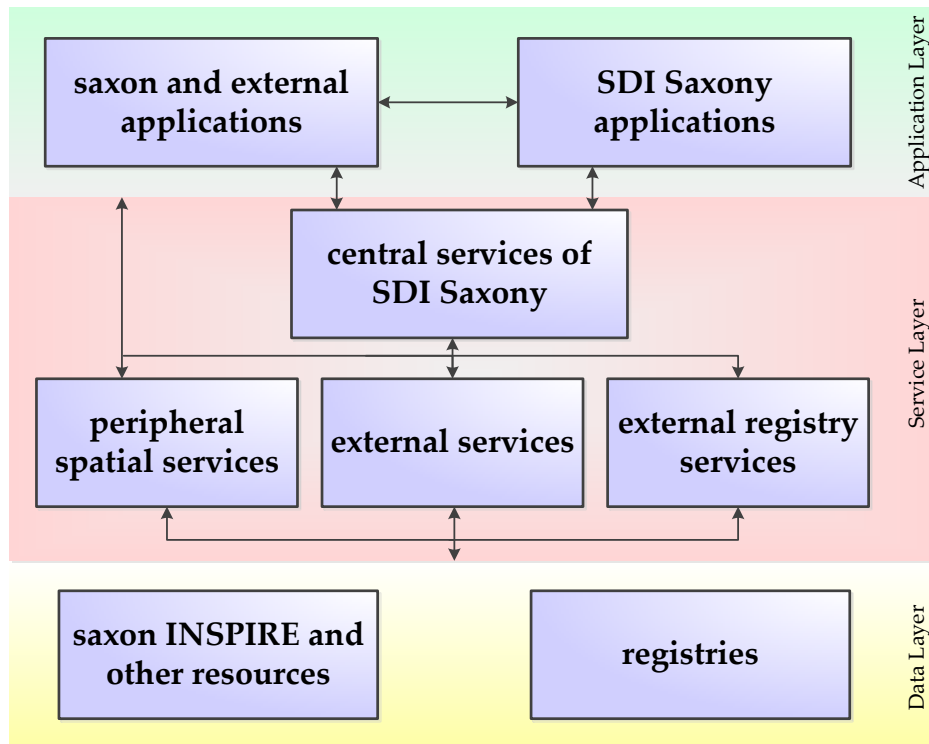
saxon and external applications

SDI Saxony applications

Application Layer

central services of SDI Saxony

peripheral spatial services

external services

external registry services

Service Layer

saxon INSPIRE and other resources

registries

Data Layer